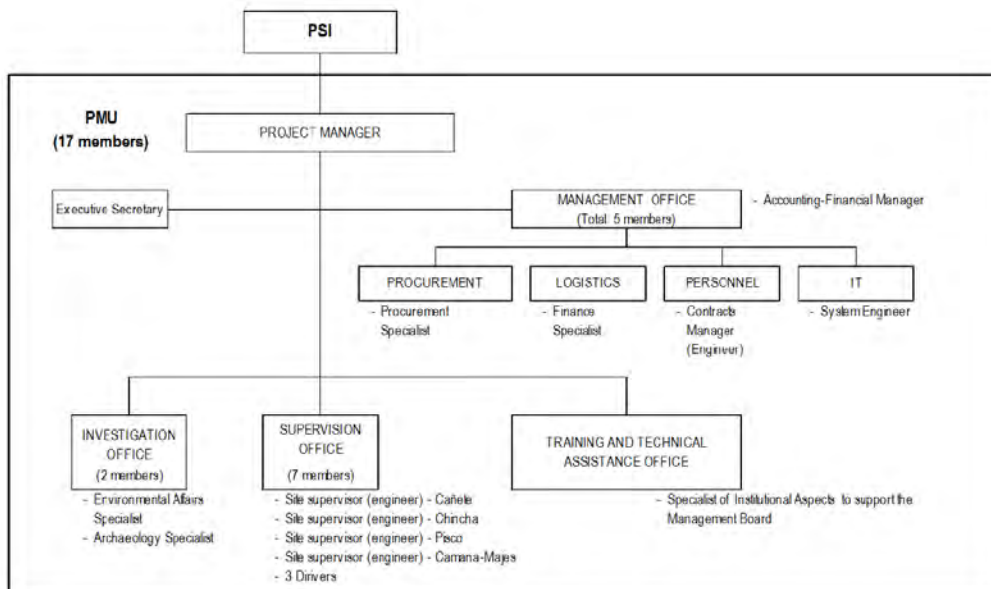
PSI

PMU
(17 members)

PROJECT MANAGER

Executive Secretary

MANAGEMENT OFFICE
(Total: 5 members)

- Accounting-Financial Manager

PROCUREMENT
- Procurement Specialist

LOGISTICS
- Finance Specialist

PERSONNEL
- Contracts Manager (Engineer)

IT
- System Engineer

INVESTIGATION OFFICE
(2 members)
- Environmental Affairs Specialist
- Archaeology Specialist

SUPERVISION OFFICE
(7 members)
- Site supervisor (engineer) - Cañete
- Site supervisor (engineer) - Chincha
- Site supervisor (engineer) - Pisco
- Site supervisor (engineer) - Camana-Majes
- 3 Drivers

TRAINING AND TECHNICAL ASSISTANCE OFFICE
- Specialist of Institutional Aspects to support the Management Board